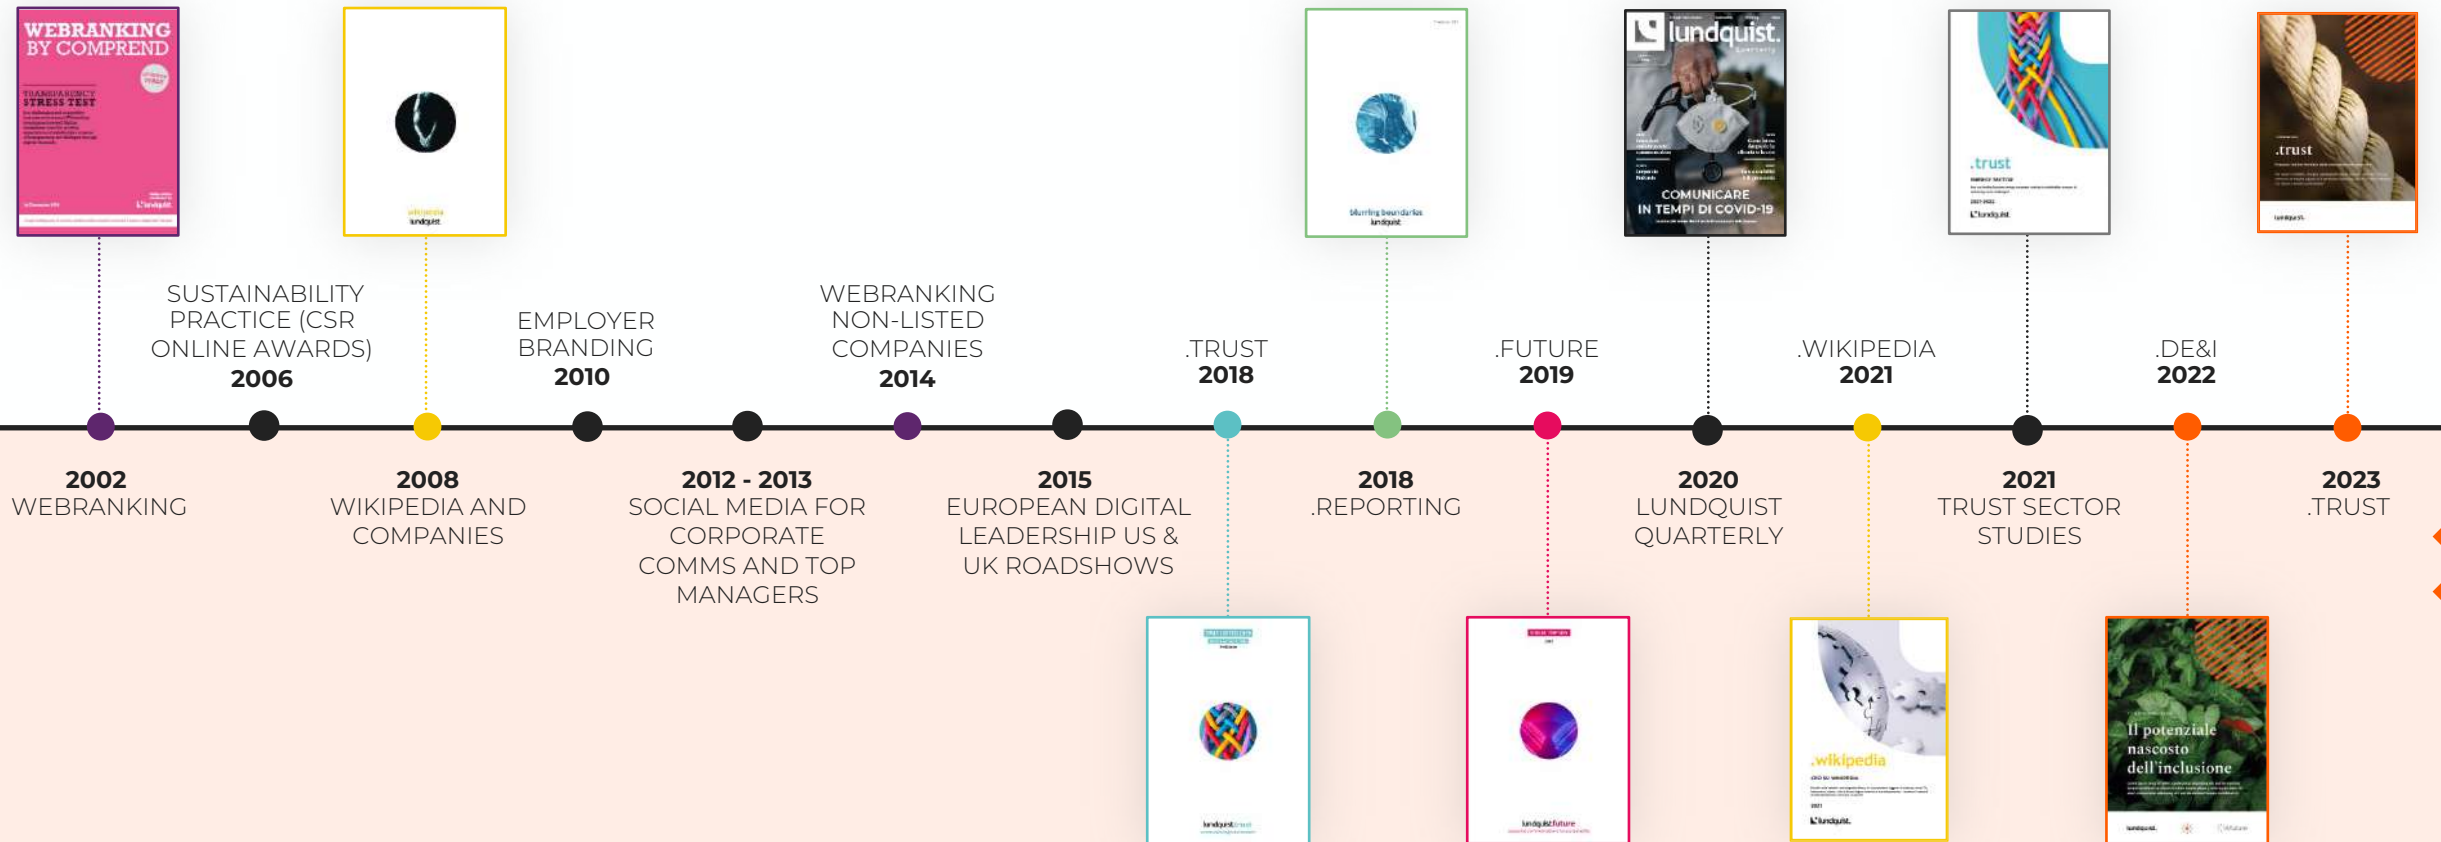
WEBRANKING BY COMPREND
TRANSPARENCY STRESS TEST

wikipedia
lundquist

blurring boundaries
lundquist

lundquist.
COMUNICARE IN TEMPI DI COVID-19

.trust
lundquist

.trust
lundquist

SUSTAINABILITY PRACTICE (CSR ONLINE AWARDS)
2006

EMPLOYER BRANDING
2010

WEBRANKING NON-LISTED COMPANIES
2014

.TRUST
2018

.FUTURE
2019

.WIKIPEDIA
2021

.DE&I
2022

2002
WEBRANKING

2008
WIKIPEDIA AND COMPANIES

2012 - 2013
SOCIAL MEDIA FOR CORPORATE COMMS AND TOP MANAGERS

2015
EUROPEAN DIGITAL LEADERSHIP US & UK ROADSHOWS

2018
.REPORTING

2020
LUNDQUIST QUARTERLY

2021
TRUST SECTOR STUDIES

2023
.TRUST

lundquist.trust

lundquist.future

.wikipedia
lundquist

Il potenziale nascosto dell'inclusione
lundquist